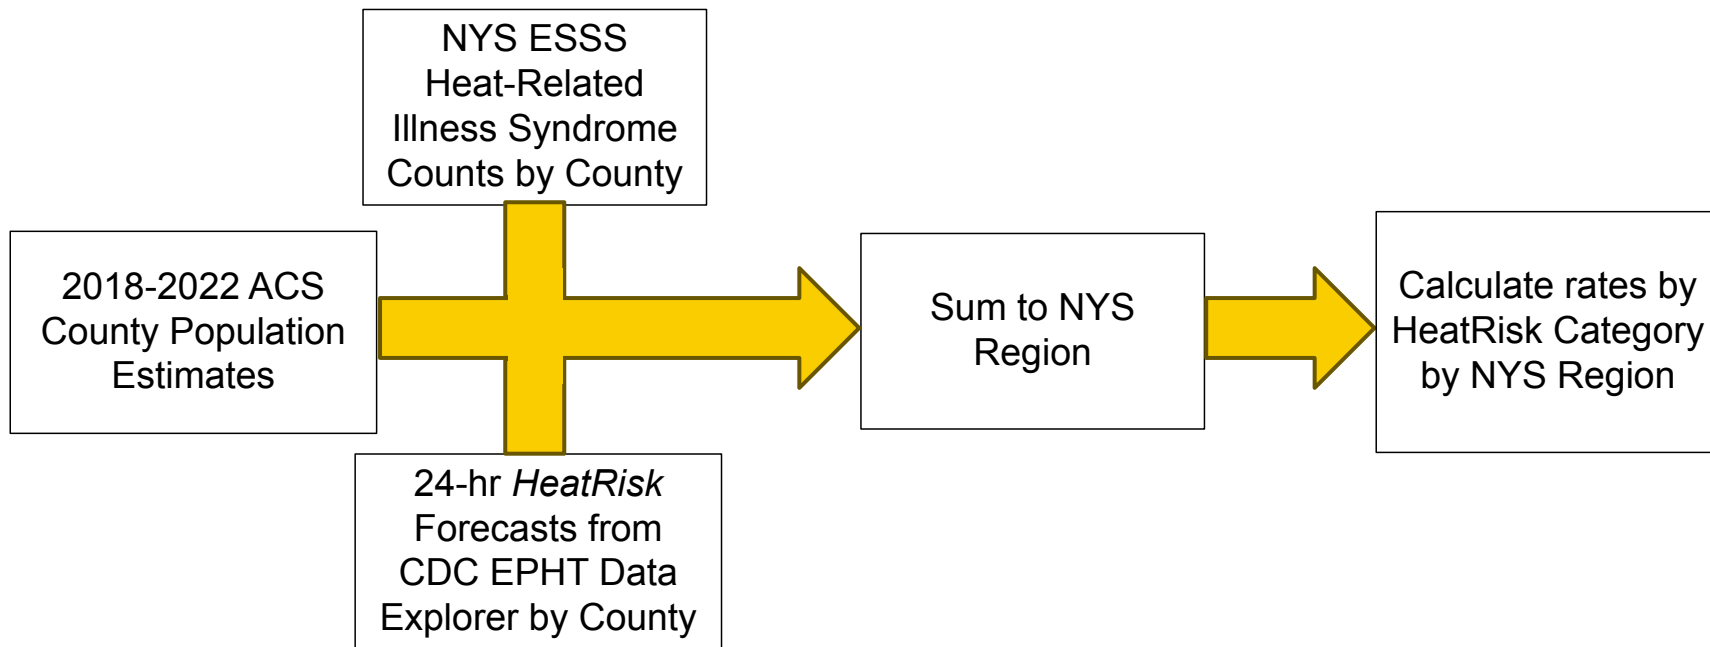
NYS ESSS Heat-Related Illness Syndrome Counts by County

2018-2022 ACS County Population Estimates

24-hr *HeatRisk* Forecasts from CDC EPHT Data Explorer by County

Sum to NYS Region

Calculate rates by HeatRisk Category by NYS Region